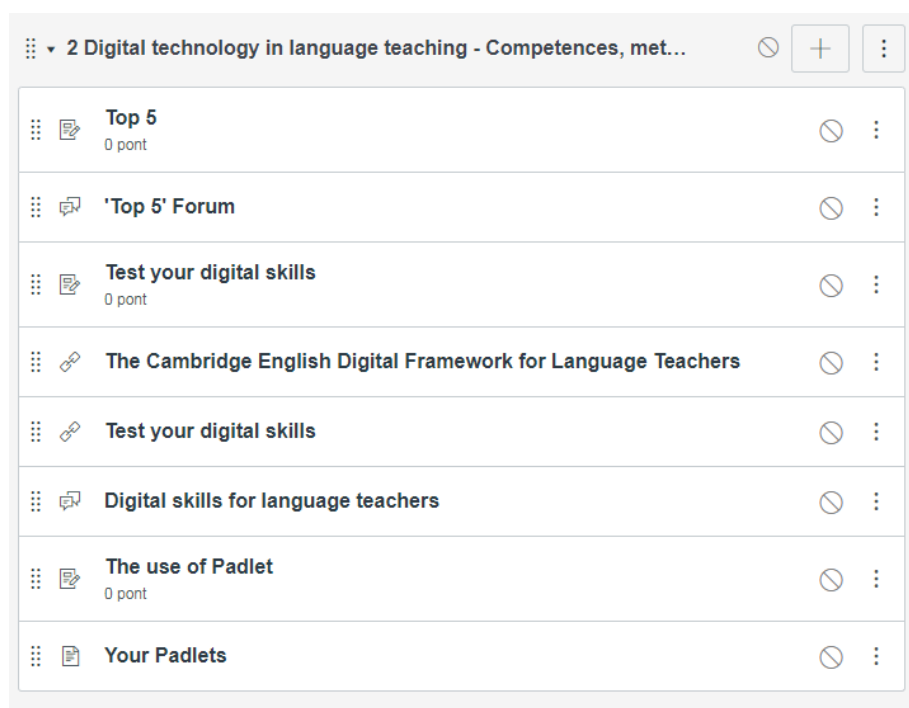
2 Digital technology in language teaching - Competences, met...

Top 5
0 pont

'Top 5' Forum

Test your digital skills
0 pont

The Cambridge English Digital Framework for Language Teachers

Test your digital skills

Digital skills for language teachers

The use of Padlet
0 pont

Your Padlets